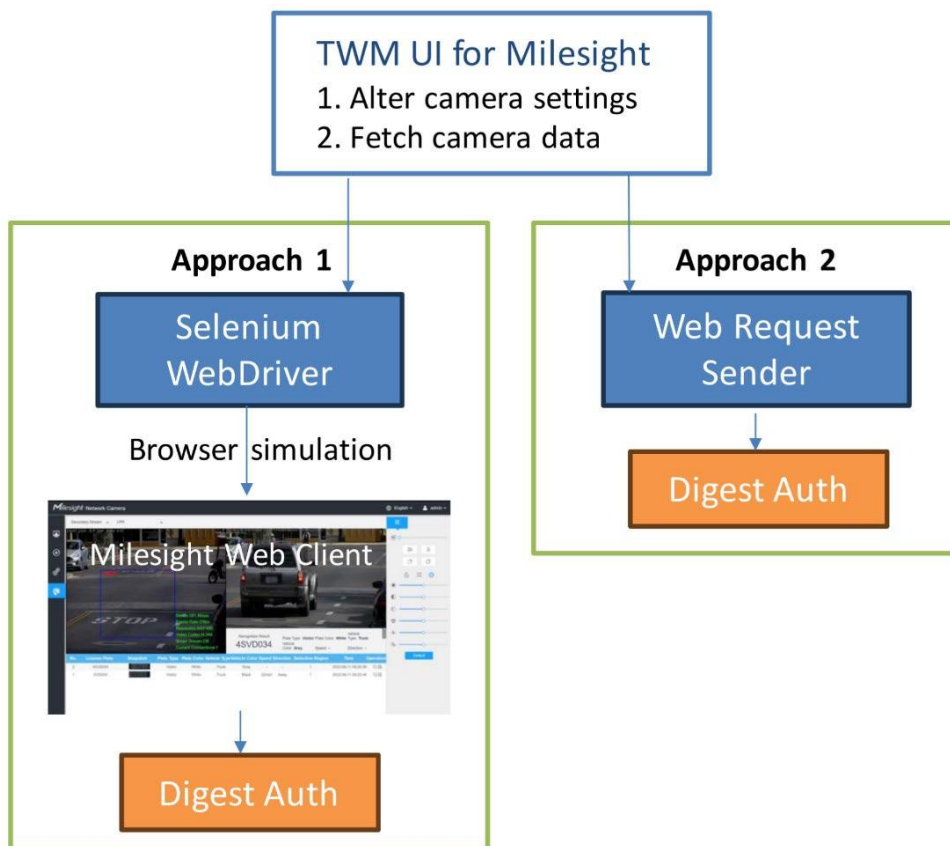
TWM UI for Milesight
1. Alter camera settings
2. Fetch camera data

Approach 1

Selenium WebDriver

Browser simulation

Milesight Network Camera

Milesight Web Client

STOP

4SVD034

Digest Auth

Approach 2

Web Request Sender

Digest Auth